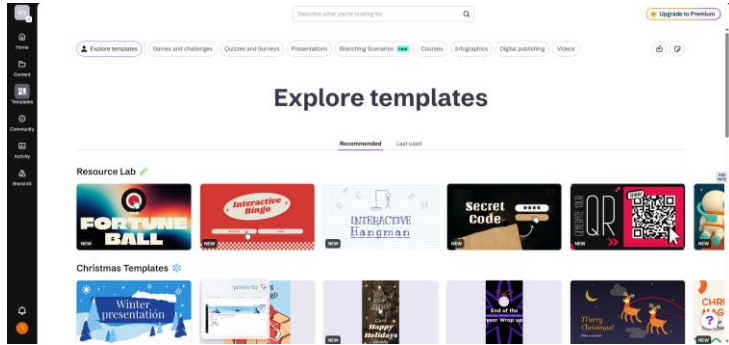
Describe what you're looking for

Upgrade to Premium

Home

Content

Templates

Community

Activity

Brand kit

Explore templates | Games and challenges | Quizzes and Surveys | Presentations | Branching Scenarios NEW | Courses | Infographics | Digital publishing | Videos

Explore templates

Recommended | Last used

Resource Lab

FORTUNE BALL
NEW

Interactive Bingo
NEW

INTERACTIVE Hangman
NEW

Secret Code
NEW

QR
NEW

NEW

Christmas Templates

Winter presentation
NEW

Happy Holidays
NEW

End of the Year Wrap up
NEW

Merry Christmas!
NEW

CHRI
NEW